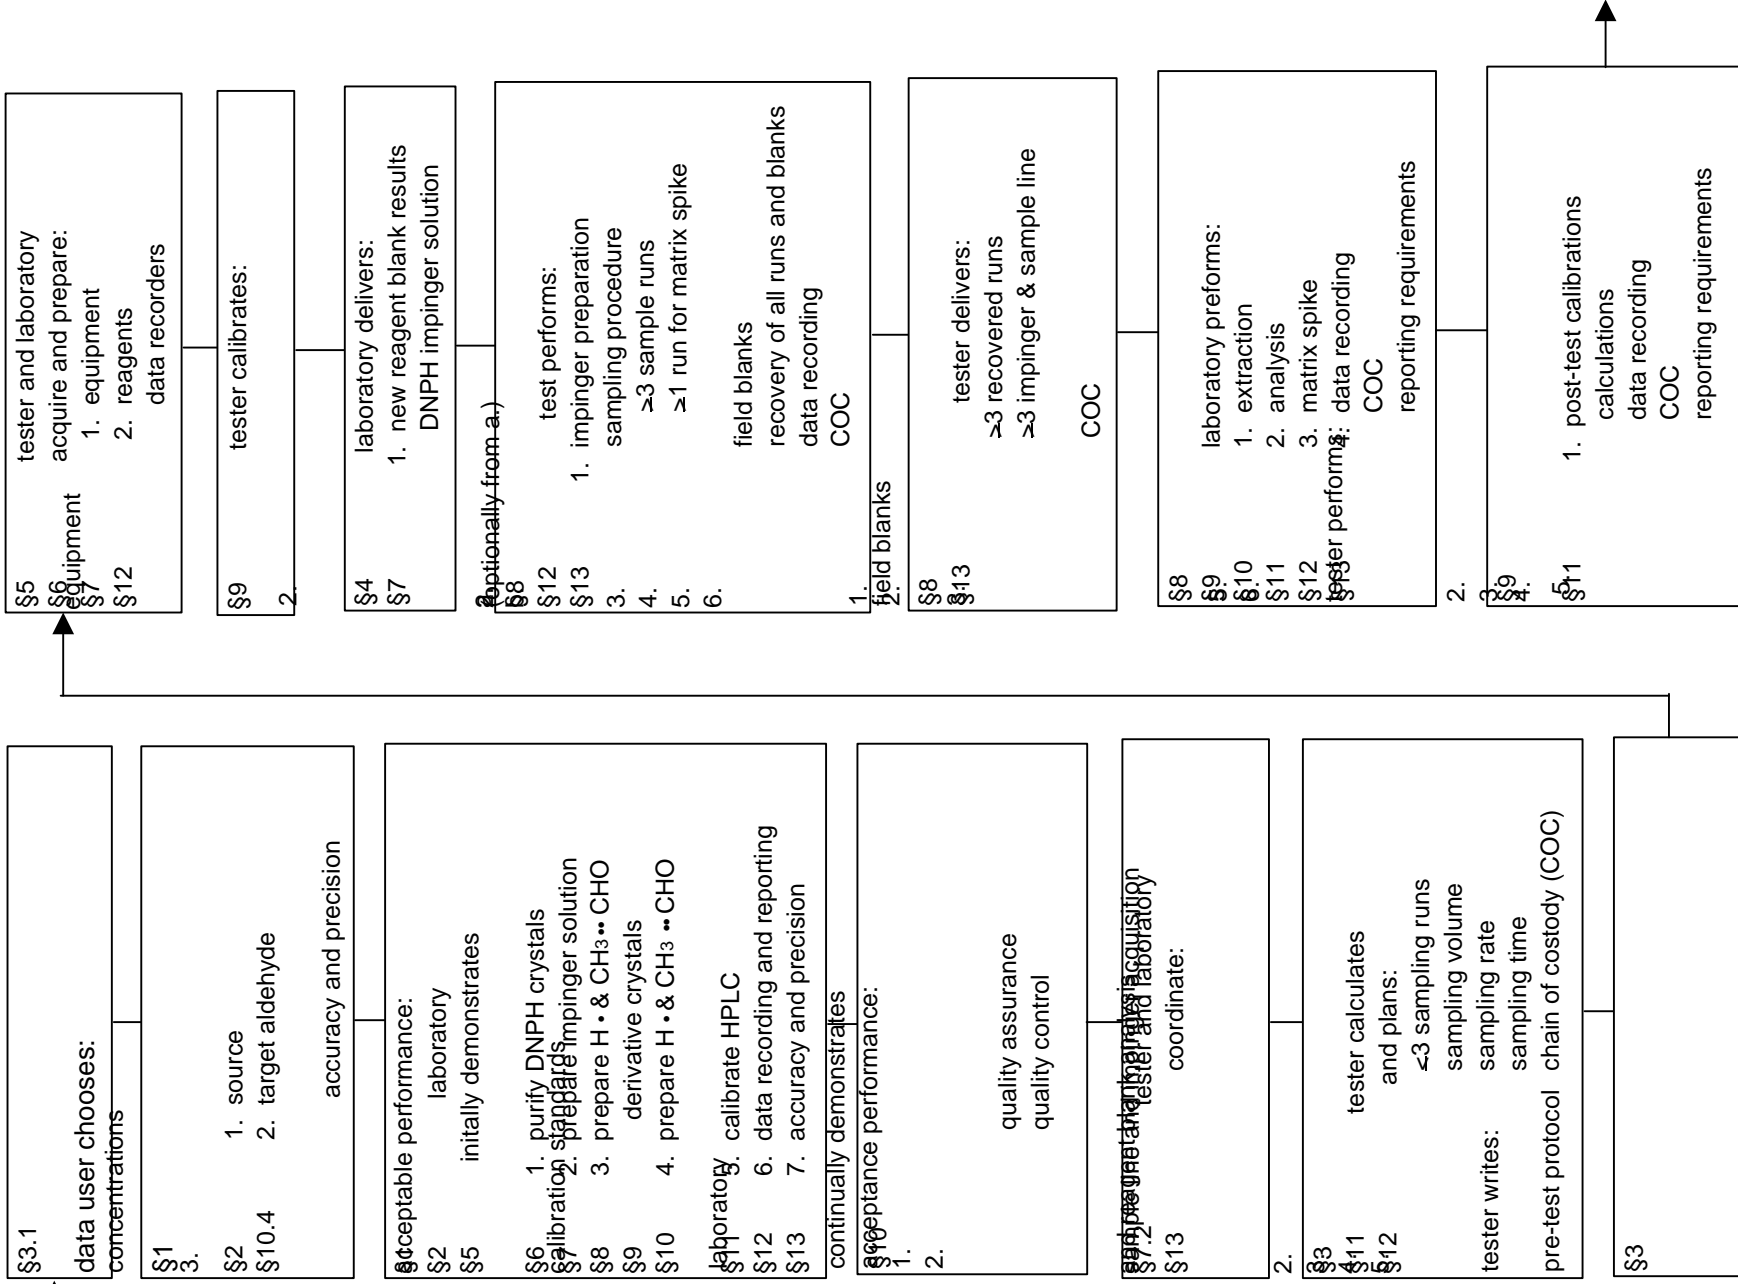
§3.1
data user chooses:
concentrations

§1
3.
§2
§10.4
1. source
2. target aldehyde
accuracy and precision

acceptable performance:
laboratory
initally demonstrates
§2
§5
§6
calibration standards
§7
§8
§9
§10
§11
§12
§13
1. purify DNPH crystals
2. prepare impinger solution
3. prepare H • & CH₃ •• CHO
derivative crystals
4. prepare H • & CH₃ •• CHO
laboratory
5. calibrate HPLC
6. data recording and reporting
7. accuracy and precision
continually demonstrates
acceptance performance:
§10
1.
2.
quality assurance
quality control

sample gathering acquisition
§7.2
tester and laboratory
§13
coordinate:

§3
§4
§11
§12
2.
tester calculates
and plans:
<3 sampling runs
sampling volume
sampling rate
sampling time
tester writes:
pre-test protocol
chain of costody (COC)

§3

§5
§6
§7
§12
equipment
tester and laboratory
acquire and prepare:
1. equipment
2. reagents
data recorders

§9
2.
tester calibrates:

§4
§7
laboratory delivers:
1. new reagent blank results
DNPH impinger solution

(optionally from a.)
2.
§8
§12
§13
3.
4.
5.
6.
test performs:
1. impinger preparation
sampling procedure
≥3 sample runs
≥1 run for matrix spike
field blanks
recovery of all runs and blanks
data recording
COC

1.
field blanks
2.
§8
a.
§13
tester delivers:
≥3 recovered runs
≥3 impinger & sample line
COC

§8
§9
§10
§11
§12
§13
tester performs:
laboratory preforms:
1. extraction
2. analysis
3. matrix spike
4. data recording
COC
reporting requirements

2.
3.
§9
4.
5.
§11
1. post-test calibrations
calculations
data recording
COC
reporting requirements